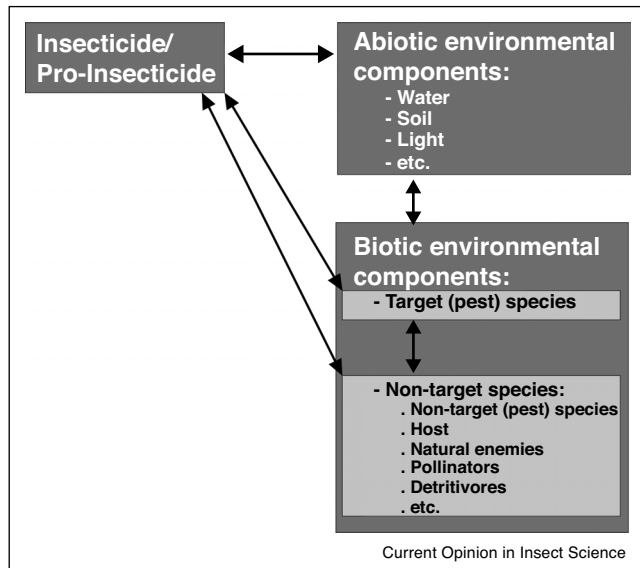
Insecticide/
Pro-Insecticide

Abiotic environmental components:
- Water
- Soil
- Light
- etc.

Biotic environmental components:
- Target (pest) species

- Non-target species:
. Non-target (pest) species
. Host
. Natural enemies
. Pollinators
. Detritivores
. etc.

Current Opinion in Insect Science